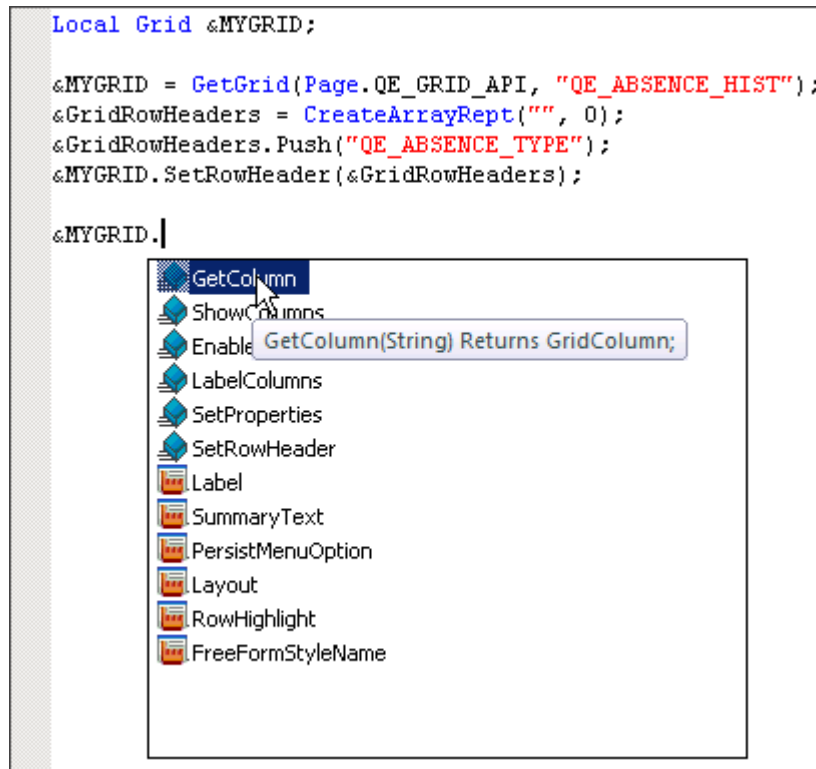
Local Grid &MYGRID;

&MYGRID = GetGrid(Page.QE_GRID_API, "QE_ABSENCE_HIST");
&GridRowHeaders = CreateArrayRept("", 0);
&GridRowHeaders.Push("QE_ABSENCE_TYPE");
&MYGRID.SetRowHeader(&GridRowHeaders);

&MYGRID.

GetColumn
ShowColumns
Enable
GetColumn(String) Returns GridColumn;
LabelColumns
SetProperties
SetRowHeader
Label
SummaryText
PersistMenuOption
Layout
RowHighlight
FreeFormStyleName